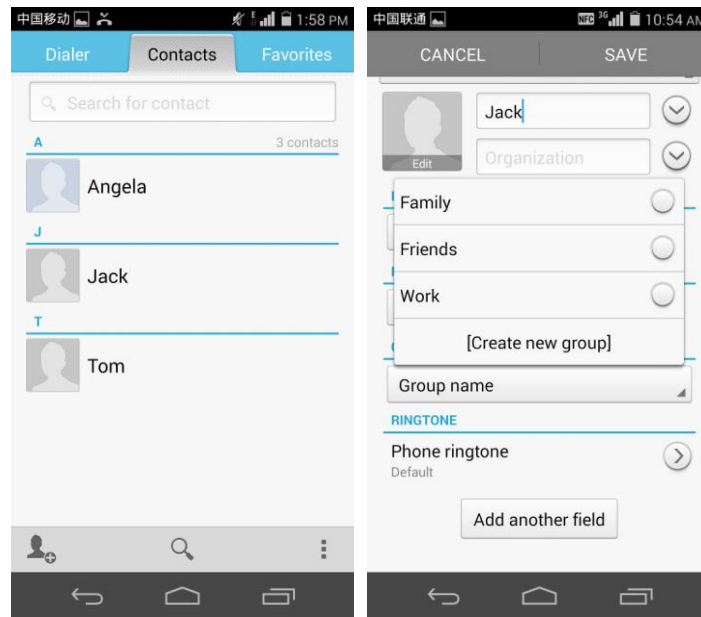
中国移动 1:58 PM

Dialer Contacts Favorites

Search for contact

A 3 contacts

Angela

J

Jack

T

Tom

中国联通 NFC 3G 10:54 AM

CANCEL SAVE

Edit

Jack

Organization

Family

Friends

Work

[Create new group]

Group name

RINGTONE

Phone ringtone

Default

Add another field